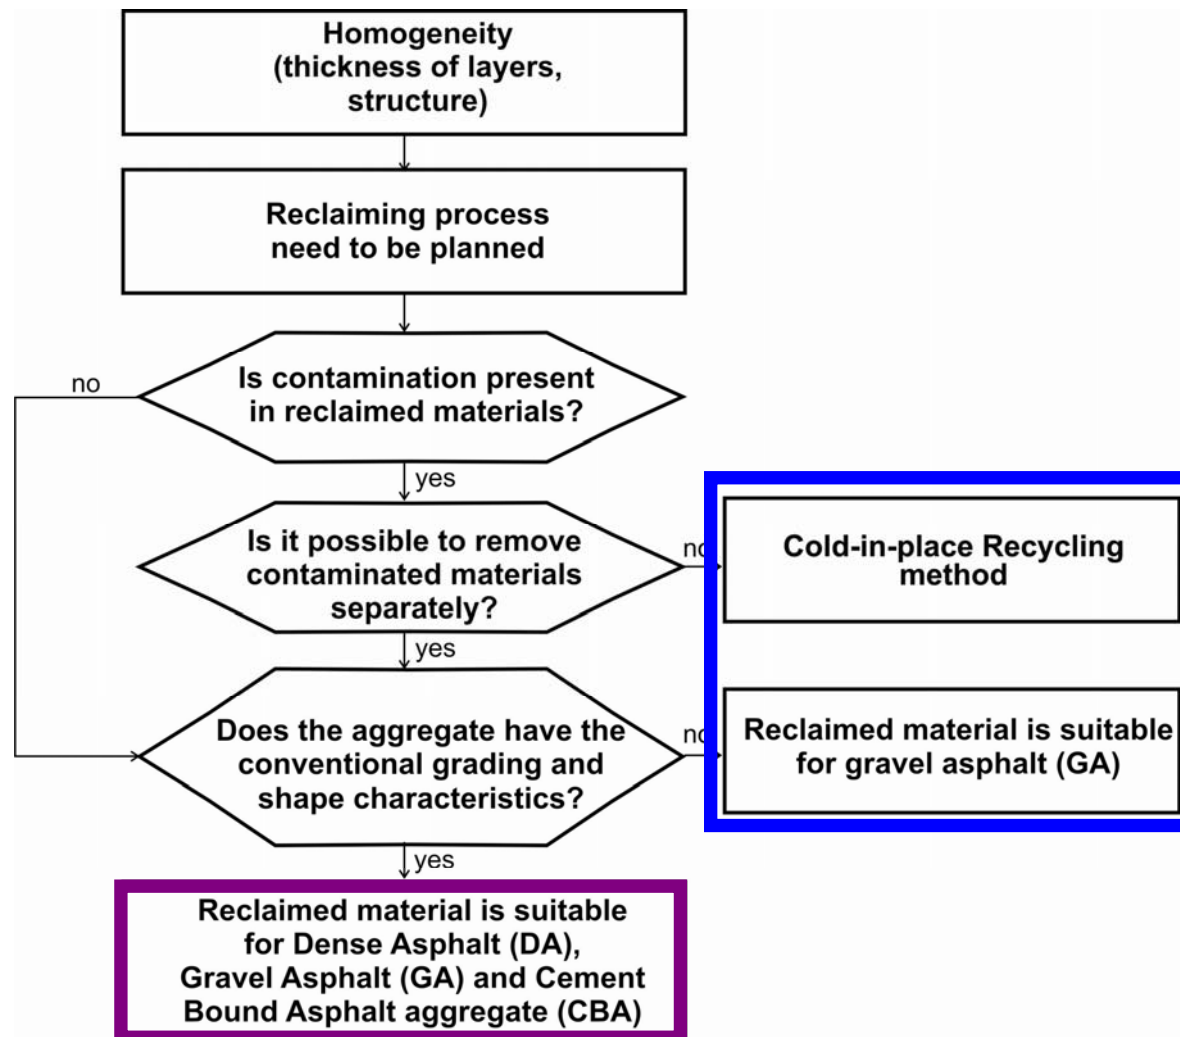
Homogeneity
(thickness of layers,
structure)

Reclaiming process
need to be planned

no

Is contamination present
in reclaimed materials?

yes

Is it possible to remove
contaminated materials
separately?

no

Cold-in-place Recycling
method

yes

Does the aggregate have the
conventional grading and
shape characteristics?

no

Reclaimed material is suitable
for gravel asphalt (GA)

yes

Reclaimed material is suitable
for Dense Asphalt (DA),
Gravel Asphalt (GA) and Cement
Bound Asphalt aggregate (CBA)